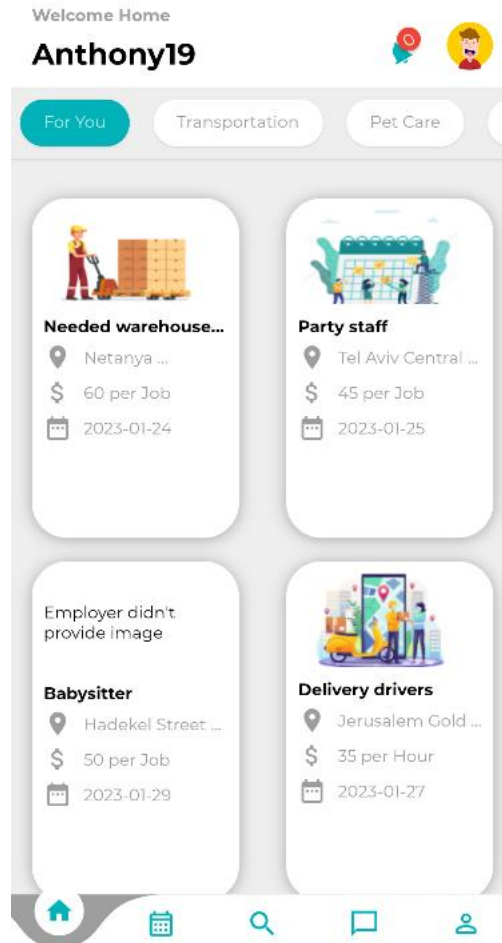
Welcome Home

Anthony19

0

For You

Transportation

Pet Care

Needed warehouse...

Netanya ...

60 per Job

2023-01-24

Party staff

Tel Aviv Central ...

45 per Job

2023-01-25

Employer didn't provide image

Babysitter

Hadekel Street ...

50 per Job

2023-01-29

Delivery drivers

Jerusalem Gold ...

35 per Hour

2023-01-27